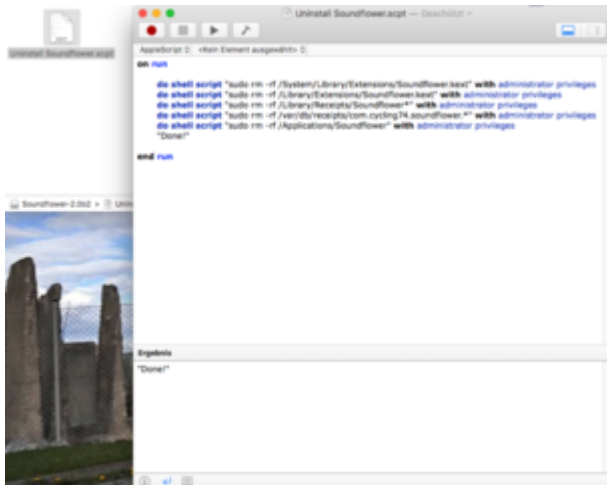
Uninstall Soundflower.scpt

Uninstall Soundflower.scpt — Geschützt

AppleScript ◇ <Kein Element ausgewählt> ◇

on run

do shell script "sudo rm -rf /System/Library/Extensions/Soundflower.kext" with administrator privileges
do shell script "sudo rm -rf /Library/Extensions/Soundflower.kext" with administrator privileges
do shell script "sudo rm -rf /Library/Receipts/Soundflower*" with administrator privileges
do shell script "sudo rm -rf /var/db/receipts/com.cycling74.soundflower.*" with administrator privileges
do shell script "sudo rm -rf /Applications/Soundflower" with administrator privileges
"Done!"

end run

Soundflower-2.0b2 › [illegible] Unin

Ergebnis

"Done!"